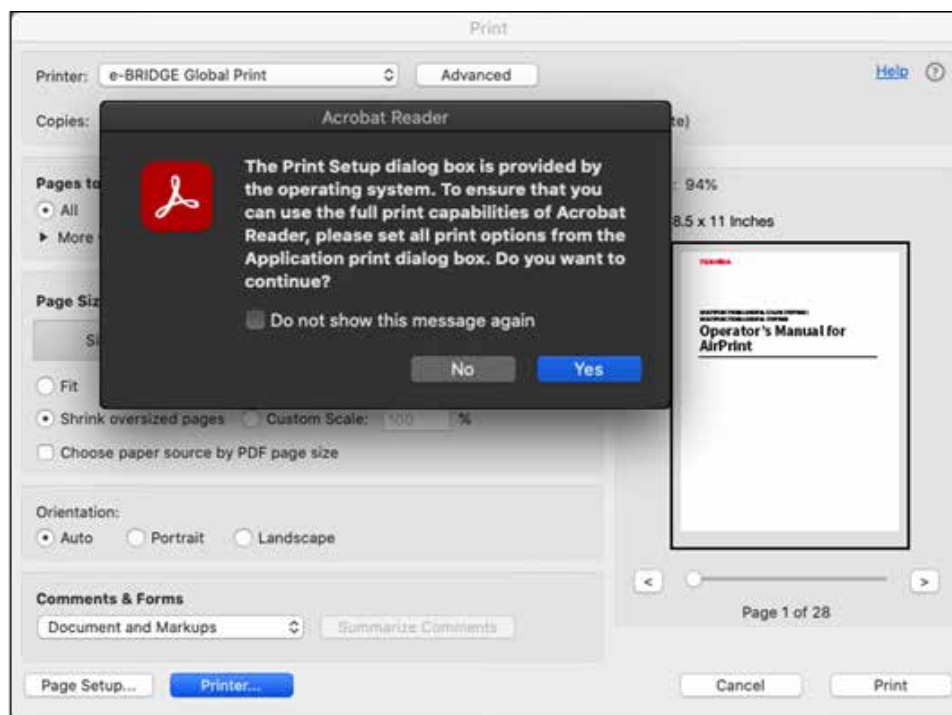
Print

Printer: e-BRIDGE Global Print Advanced

Help ⓘ

Copies:

te)

Pages to

All

More

Page Siz

Si

Fit

Shrink oversized pages Custom Scale: 100 %

Choose paper source by PDF page size

Orientation:

Auto Portrait Landscape

Comments & Forms

Document and Markups Summarize Comments

Page Setup... Printer...

: 94%

8.5 x 11 Inches

TOSHIBA

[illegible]

Operator's Manual for AirPrint

< >

Page 1 of 28

Cancel Print

Acrobat Reader

The Print Setup dialog box is provided by the operating system. To ensure that you can use the full print capabilities of Acrobat Reader, please set all print options from the Application print dialog box. Do you want to continue?

Do not show this message again

No Yes